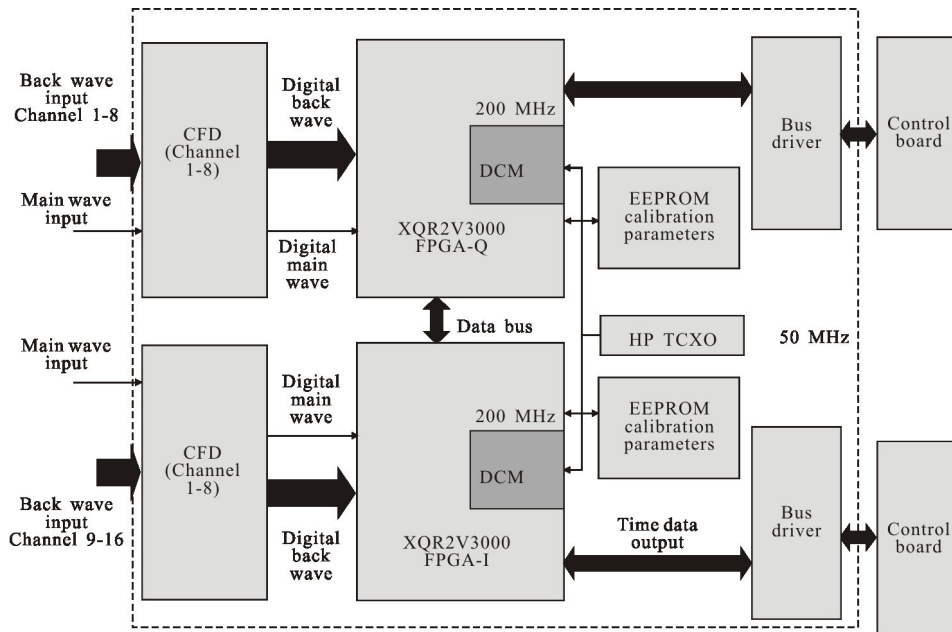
Back wave input Channel 1-8

Main wave input

CFD (Channel 1-8)

Digital back wave

Digital main wave

200 MHz

DCM

XQR2V3000 FPGA-Q

Bus driver

Control board

EEPROM calibration parameters

Data bus

HP TCXO

50 MHz

Main wave input

CFD (Channel 1-8)

Digital main wave

200 MHz

DCM

EEPROM calibration parameters

Back wave input Channel 9-16

Digital back wave

XQR2V3000 FPGA-I

Time data output

Bus driver

Control board